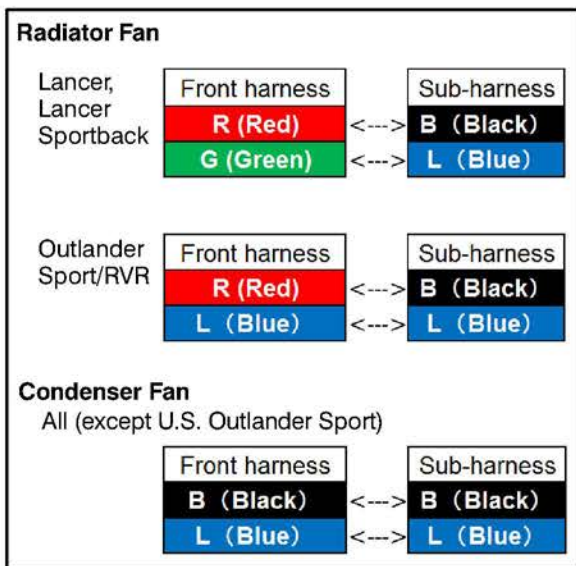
Radiator Fan

Lancer, Lancer Sportback

| Front harness | | Sub-harness |
|---|---|---|
| R (Red) | <---> | B (Black) |
| G (Green) | <---> | L (Blue) |

Outlander Sport/RVR

| Front harness | | Sub-harness |
|---|---|---|
| R (Red) | <---> | B (Black) |
| L (Blue) | <---> | L (Blue) |

Condenser Fan

All (except U.S. Outlander Sport)

| Front harness | | Sub-harness |
|---|---|---|
| B (Black) | <---> | B (Black) |
| L (Blue) | <---> | L (Blue) |